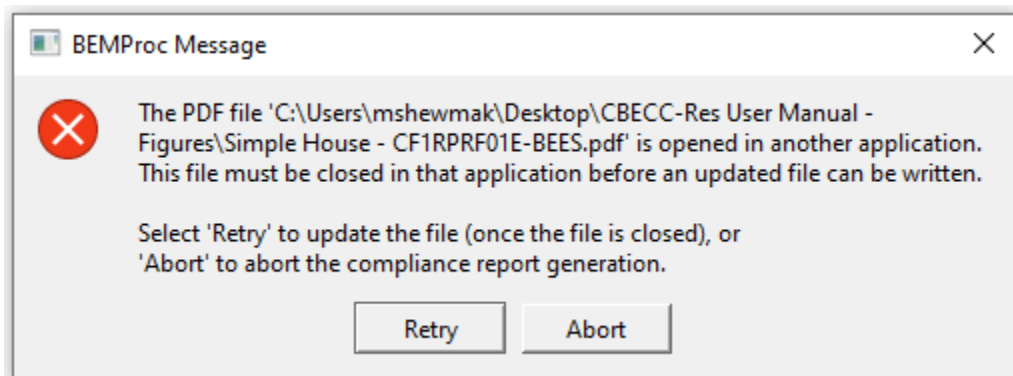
BEMProc Message

×

The PDF file 'C:\Users\mshewmak\Desktop\CBECC-Res User Manual - Figures\Simple House - CF1RPRF01E-BEES.pdf' is opened in another application. This file must be closed in that application before an updated file can be written.

Select 'Retry' to update the file (once the file is closed), or 'Abort' to abort the compliance report generation.

Retry

Abort